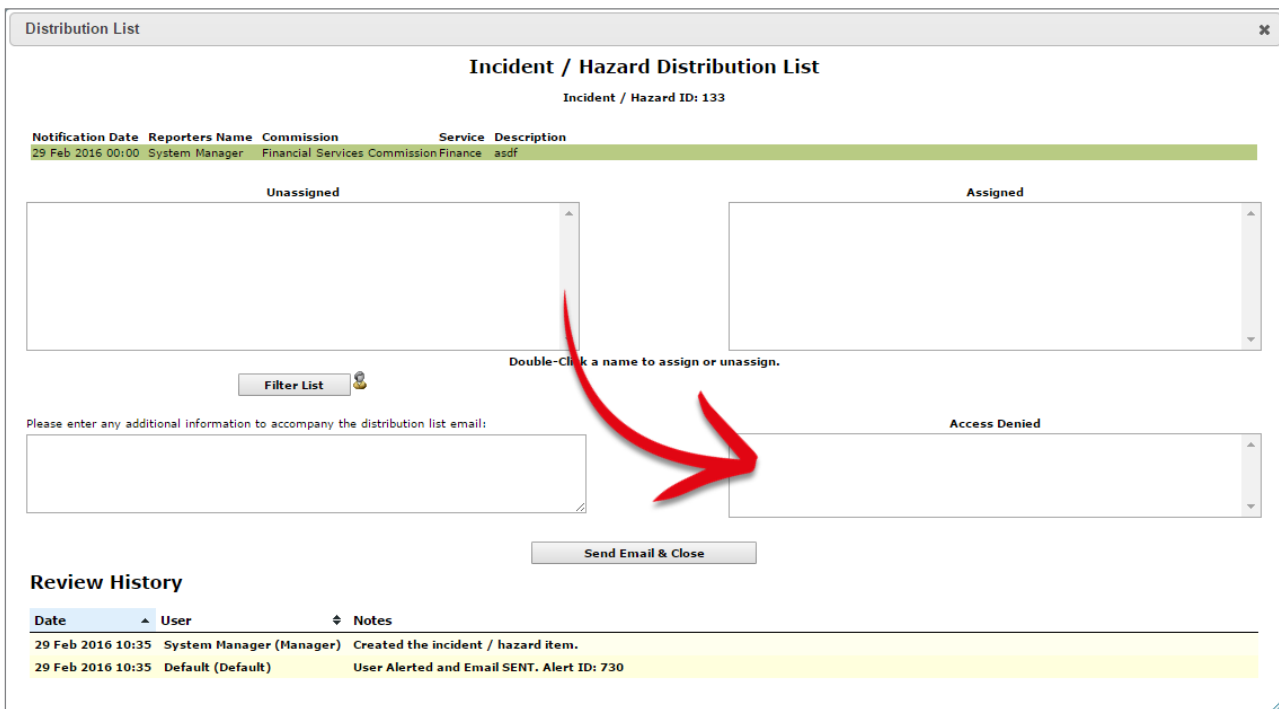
Distribution List

Incident / Hazard Distribution List

Incident / Hazard ID: 133

| Notification Date | Reporters Name | Commission | Service | Description |
|---|---|---|---|---|
| 29 Feb 2016 00:00 | System Manager | Financial Services Commission | Finance | asdf |

Unassigned

Assigned

Double-Click a name to assign or unassign.

Filter List

Please enter any additional information to accompany the distribution list email:

Access Denied

Send Email & Close

Review History

| Date | User | Notes |
|---|---|---|
| 29 Feb 2016 10:35 | System Manager (Manager) | Created the incident / hazard item. |
| 29 Feb 2016 10:35 | Default (Default) | User Alerted and Email SENT. Alert ID: 730 |